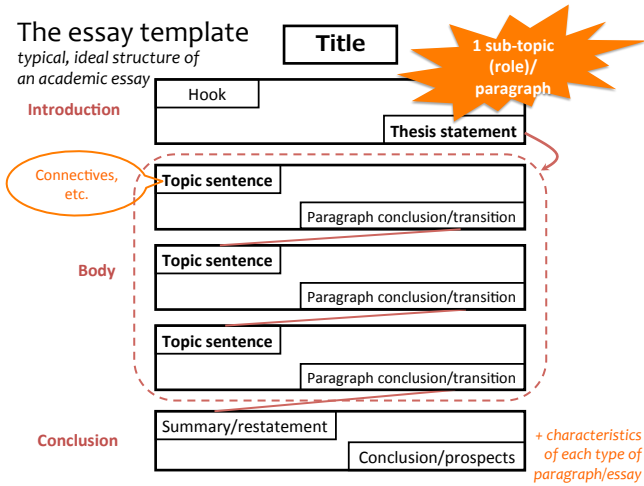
The essay template

typical, ideal structure of an academic essay

Title

1 sub-topic (role)/ paragraph

Introduction

Hook

Thesis statement

Connectives, etc.

Topic sentence

Paragraph conclusion/transition

Body

Topic sentence

Paragraph conclusion/transition

Topic sentence

Paragraph conclusion/transition

Conclusion

Summary/restatement

Conclusion/prospects

+ characteristics of each type of paragraph/essay